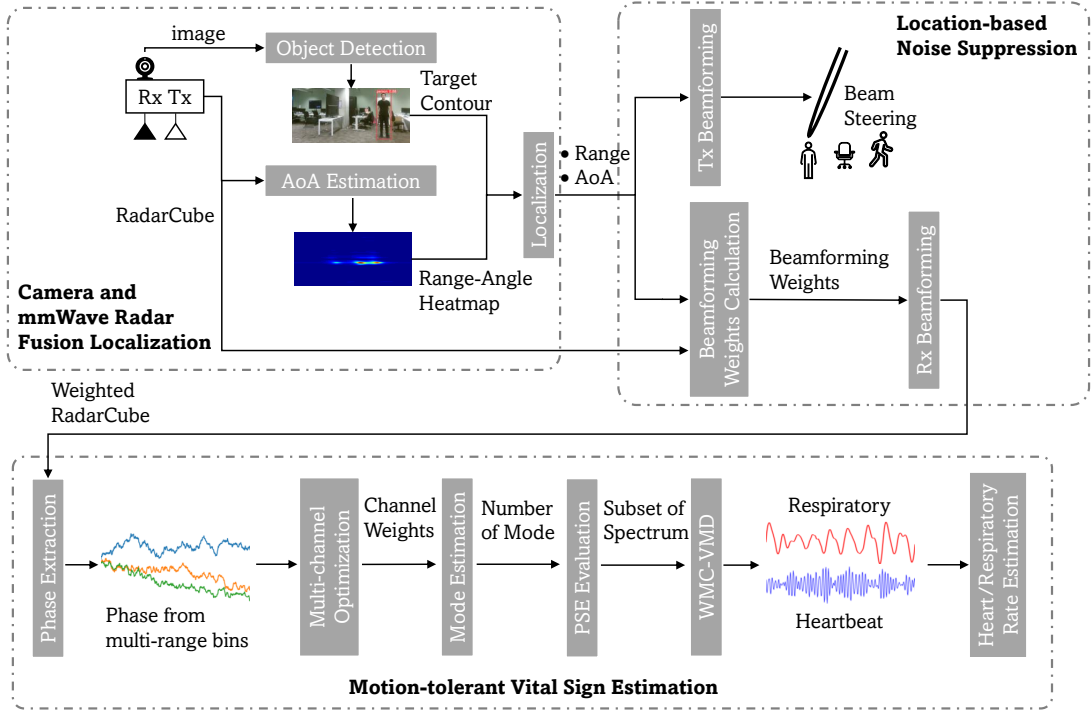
image

Object Detection

Rx Tx

Target Contour

AoA Estimation

RadarCube

Range-Angle Heatmap

Camera and mmWave Radar Fusion Localization

Localization

• Range
• AoA

Location-based Noise Suppression

Tx Beamforming

Beam Steering

Beamforming Weights Calculation

Beamforming Weights

Rx Beamforming

Weighted RadarCube

Phase Extraction

Phase from multi-range bins

Multi-channel Optimization

Channel Weights

Mode Estimation

Number of Mode

PSE Evaluation

Subset of Spectrum

WMC-VMD

Respiratory

Heartbeat

Heart/Respiratory Rate Estimation

Motion-tolerant Vital Sign Estimation